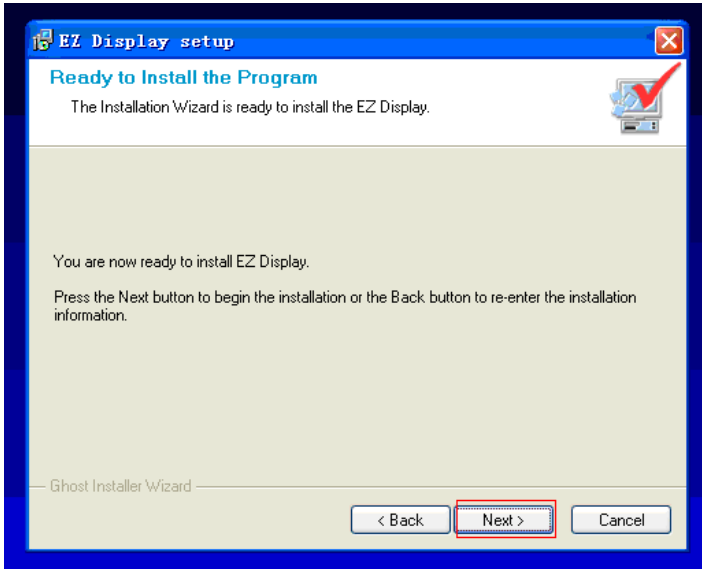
EZ Display setup

Ready to Install the Program

The Installation Wizard is ready to install the EZ Display.

You are now ready to install EZ Display.

Press the Next button to begin the installation or the Back button to re-enter the installation information.

Ghost Installer Wizard

< Back

Next >

Cancel